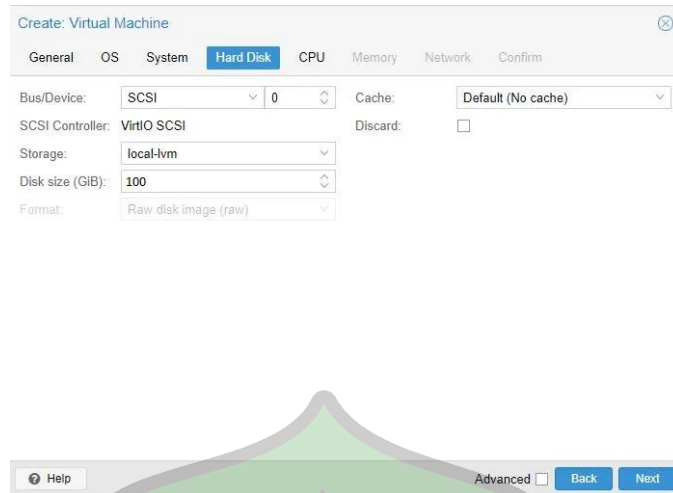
Create: Virtual Machine

General OS System Hard Disk CPU Memory Network Confirm

Bus/Device: SCSI 0
Cache: Default (No cache)
SCSI Controller: VirtIO SCSI
Discard:
Storage: local-lvm
Disk size (GiB): 100
Format: Raw disk image (raw)

Help
Advanced
Back
Next